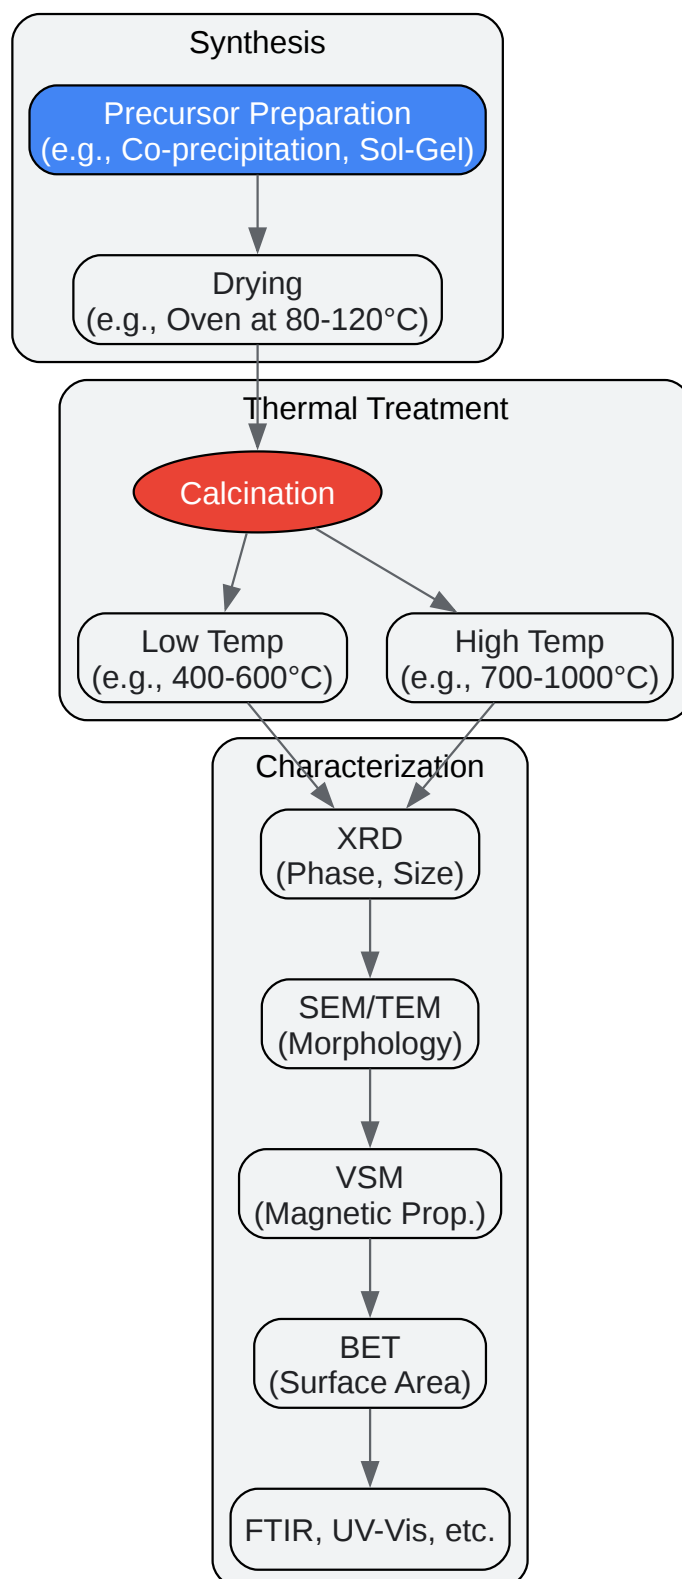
Synthesis

Precursor Preparation
(e.g., Co-precipitation, Sol-Gel)

Drying
(e.g., Oven at 80-120°C)

Thermal Treatment

Calcination

Low Temp
(e.g., 400-600°C)

High Temp
(e.g., 700-1000°C)

Characterization

XRD
(Phase, Size)

SEM/TEM
(Morphology)

VSM
(Magnetic Prop.)

BET
(Surface Area)

FTIR, UV-Vis, etc.